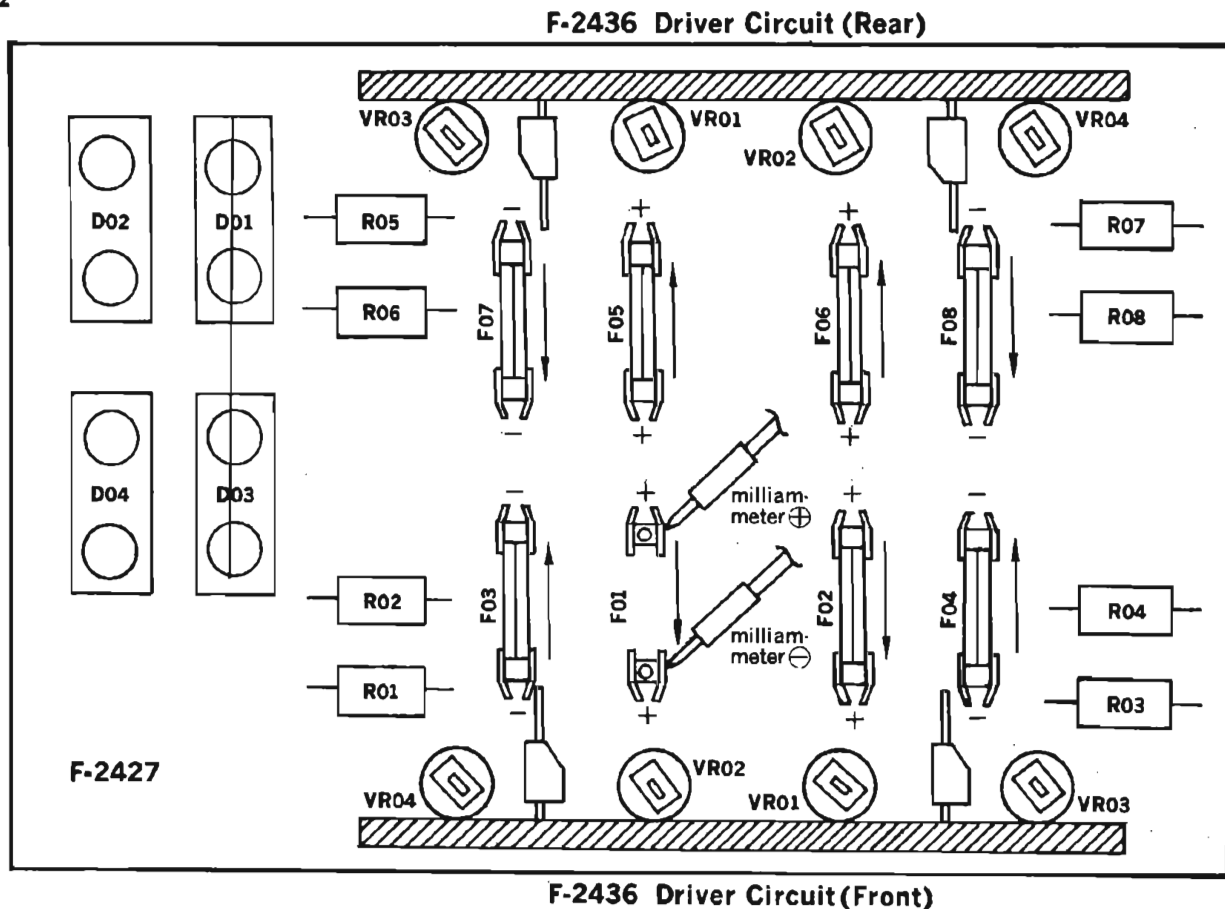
F-2436 Driver Circuit (Rear)

VR03
VR01
VR02
VR04

D02
D01
D04
D03

R05
R06
R07
R08

−
+
+
−

F07
F05
F06
F08

−
+
+
−

−
+
+
−

milliammeter ⊕

F03
F01
F02
F04

milliammeter ⊖

R02
R01
R04
R03

−
+
+
−

F-2427

VR04
VR02
VR01
VR03

F-2436 Driver Circuit (Front)